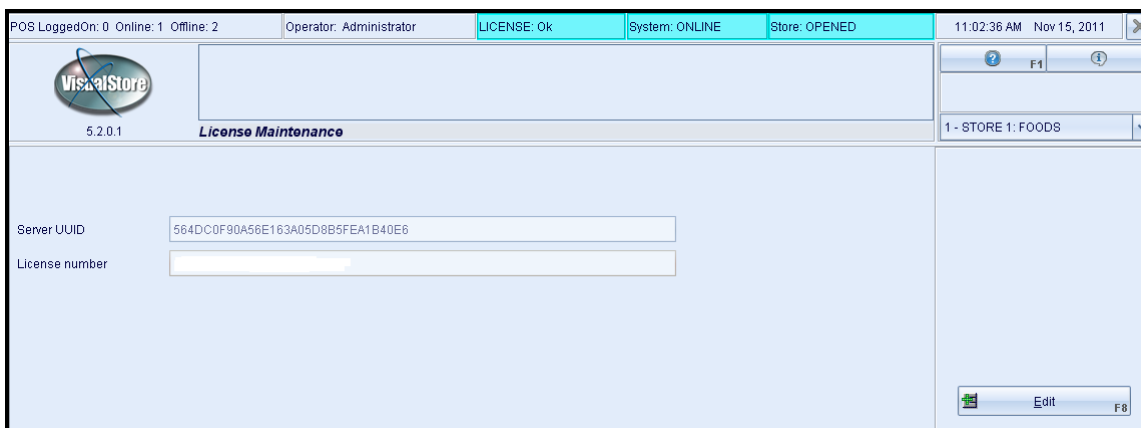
POS LoggedOn: 0 Online: 1 Offline: 2
Operator: Administrator
LICENSE: Ok
System: ONLINE
Store: OPENED
11:02:36 AM Nov 15, 2011

VisualStore
5.2.0.1
License Maintenance

F1

1 - STORE 1: FOODS

Server UUID
564DC0F90A56E163A05D8B5FEA1B40E6
License number
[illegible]

Edit
F8